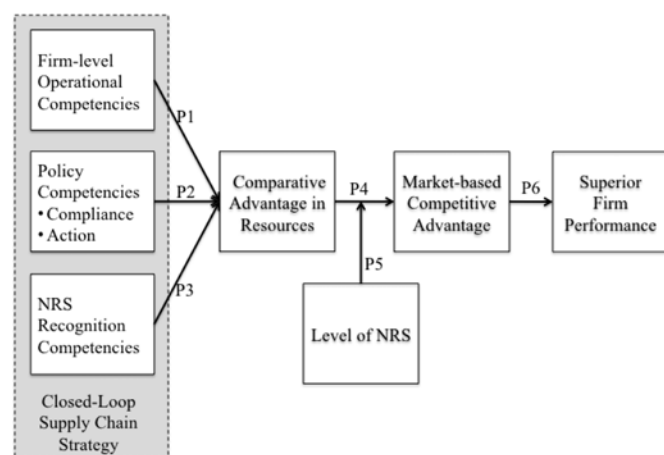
Firm-level Operational Competencies

Policy Competencies
• Compliance
• Action

NRS Recognition Competencies

Closed-Loop Supply Chain Strategy

P1

P2

P3

Comparative Advantage in Resources

P4

P5

Level of NRS

Market-based Competitive Advantage

P6

Superior Firm Performance